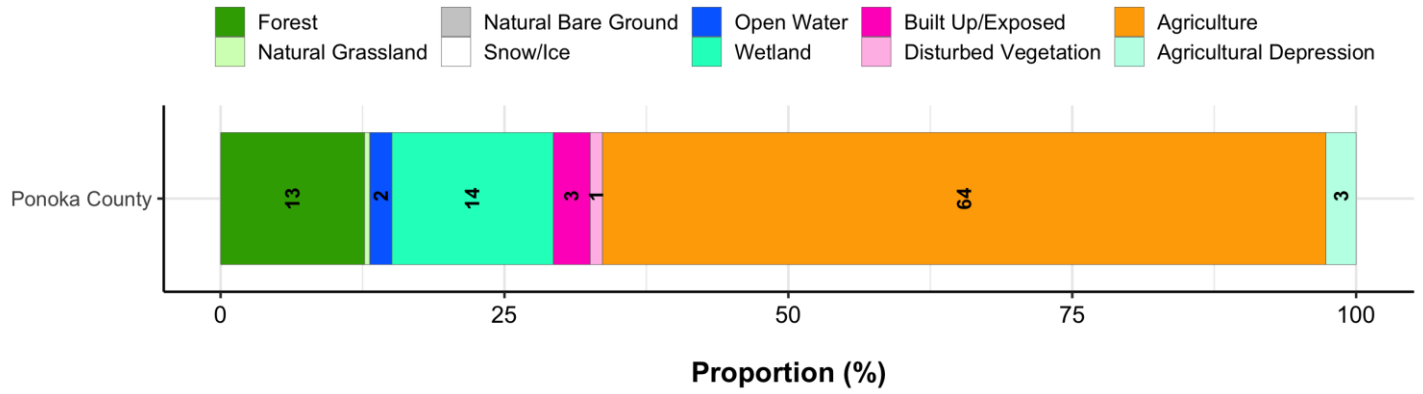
Forest
Natural Grassland
Natural Bare Ground
Snow/Ice
Open Water
Wetland
Built Up/Exposed
Disturbed Vegetation
Agriculture
Agricultural Depression

Ponoka County

13
2
14
3
1
64
3

0
25
50
75
100

Proportion (%)